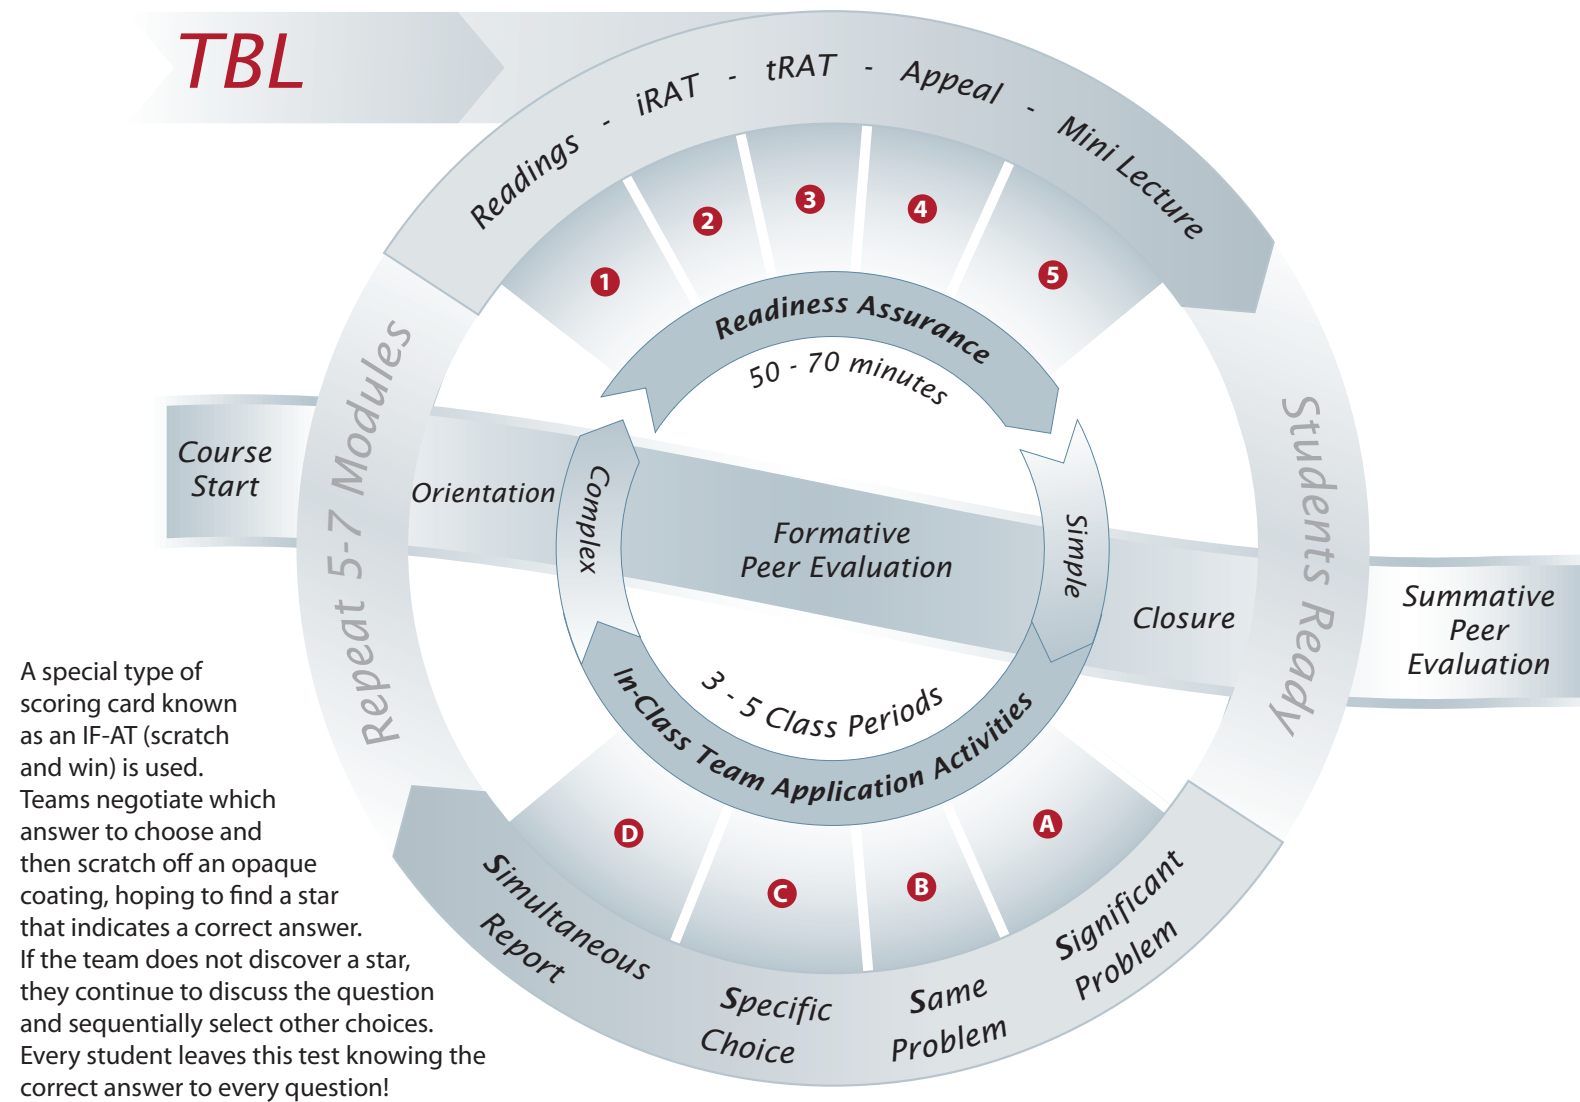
TBL

Readings - iRAT - tRAT - Appeal - Mini Lecture

1 2 3 4 5

Readiness Assurance
50 - 70 minutes

Repeat 5-7 Modules

Students Ready

Course Start

Orientation

Complex

Formative Peer Evaluation

Simple

Closure

Summative Peer Evaluation

3 - 5 Class Periods
In-Class Team Application Activities

D C B A

Simultaneous Report

Specific Choice

Same Problem

Significant Problem

A special type of scoring card known as an IF-AT (scratch and win) is used. Teams negotiate which answer to choose and then scratch off an opaque coating, hoping to find a star that indicates a correct answer. If the team does not discover a star, they continue to discuss the question and sequentially select other choices. Every student leaves this test knowing the correct answer to every question!